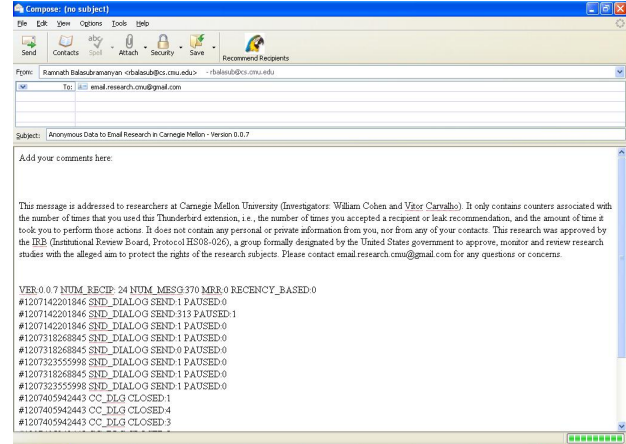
Compose: (no subject)

File Edit View Options Tools Help

Send Contacts Spell Attach Security Save Recommend Recipients

From: Ramnath Balasubramanyan <rbalasub@cs.cmu.edu> - rbalasub@cs.cmu.edu

To: email.research.cmu@gmail.com

Subject: Anonymous Data to Email Research in Carnegie Mellon - Version 0.0.7

Add your comments here:

This message is addressed to researchers at Carnegie Mellon University (Investigators: William Cohen and Vitor Carvalho). It only contains counters associated with the number of times that you used this Thunderbird extension, i.e., the number of times you accepted a recipient or leak recommendation, and the amount of time it took you to perform those actions. It does not contain any personal or private information from you, nor from any of your contacts. This research was approved by the IRB (Institutional Review Board, Protocol HS08-026), a group formally designated by the United States government to approve, monitor and review research studies with the alleged aim to protect the rights of the research subjects. Please contact email.research.cmu@gmail.com for any questions or concerns.

VER:0.0.7 NUM_RECIP: 24 NUM_MESG:370 MRR:0 RECENCY_BASED:0
#1207142201846 SND_DIALOG SEND:1 PAUSED:0
#1207142201846 SND_DIALOG SEND:313 PAUSED:1
#1207142201846 SND_DIALOG SEND:1 PAUSED:0
#1207318268845 SND_DIALOG SEND:1 PAUSED:0
#1207318268845 SND_DIALOG SEND:0 PAUSED:0
#1207323555998 SND_DIALOG SEND:1 PAUSED:0
#1207318268845 SND_DIALOG SEND:1 PAUSED:0
#1207323555998 SND_DIALOG SEND:1 PAUSED:0
#1207405942443 CC_DLG CLOSED:1
#1207405942443 CC_DLG CLOSED:4
#1207405942443 CC_DLG CLOSED:3
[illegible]